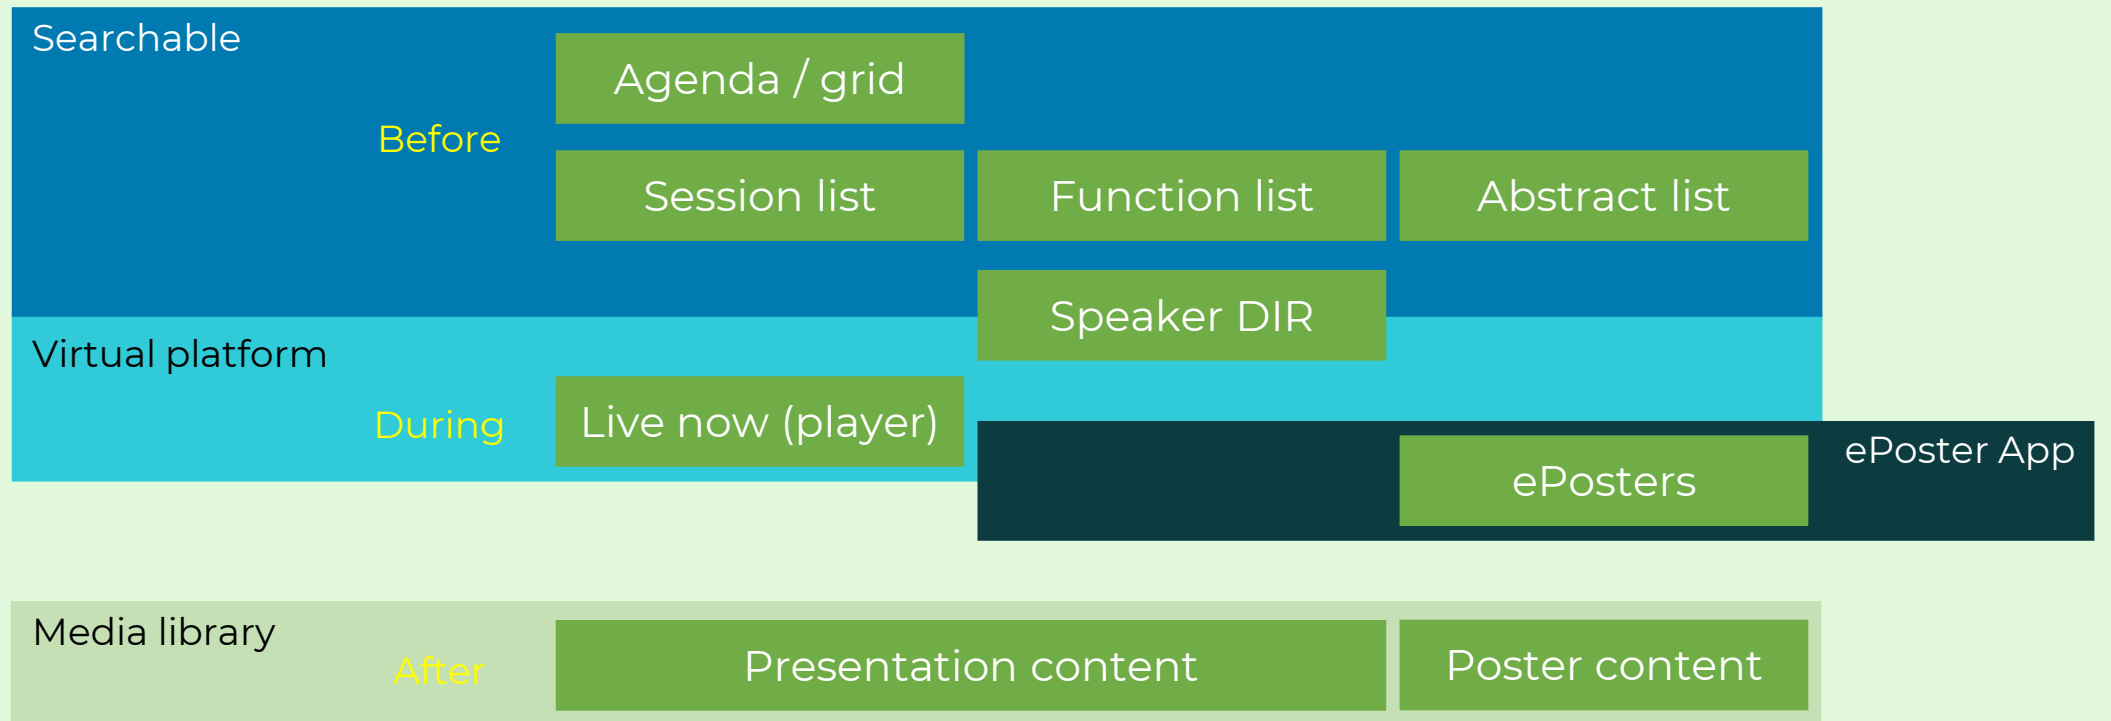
Searchable

Before

Agenda / grid

Session list

Function list

Abstract list

Speaker DIR

Virtual platform

During

Live now (player)

ePosters

ePoster App

Media library

After

Presentation content

Poster content